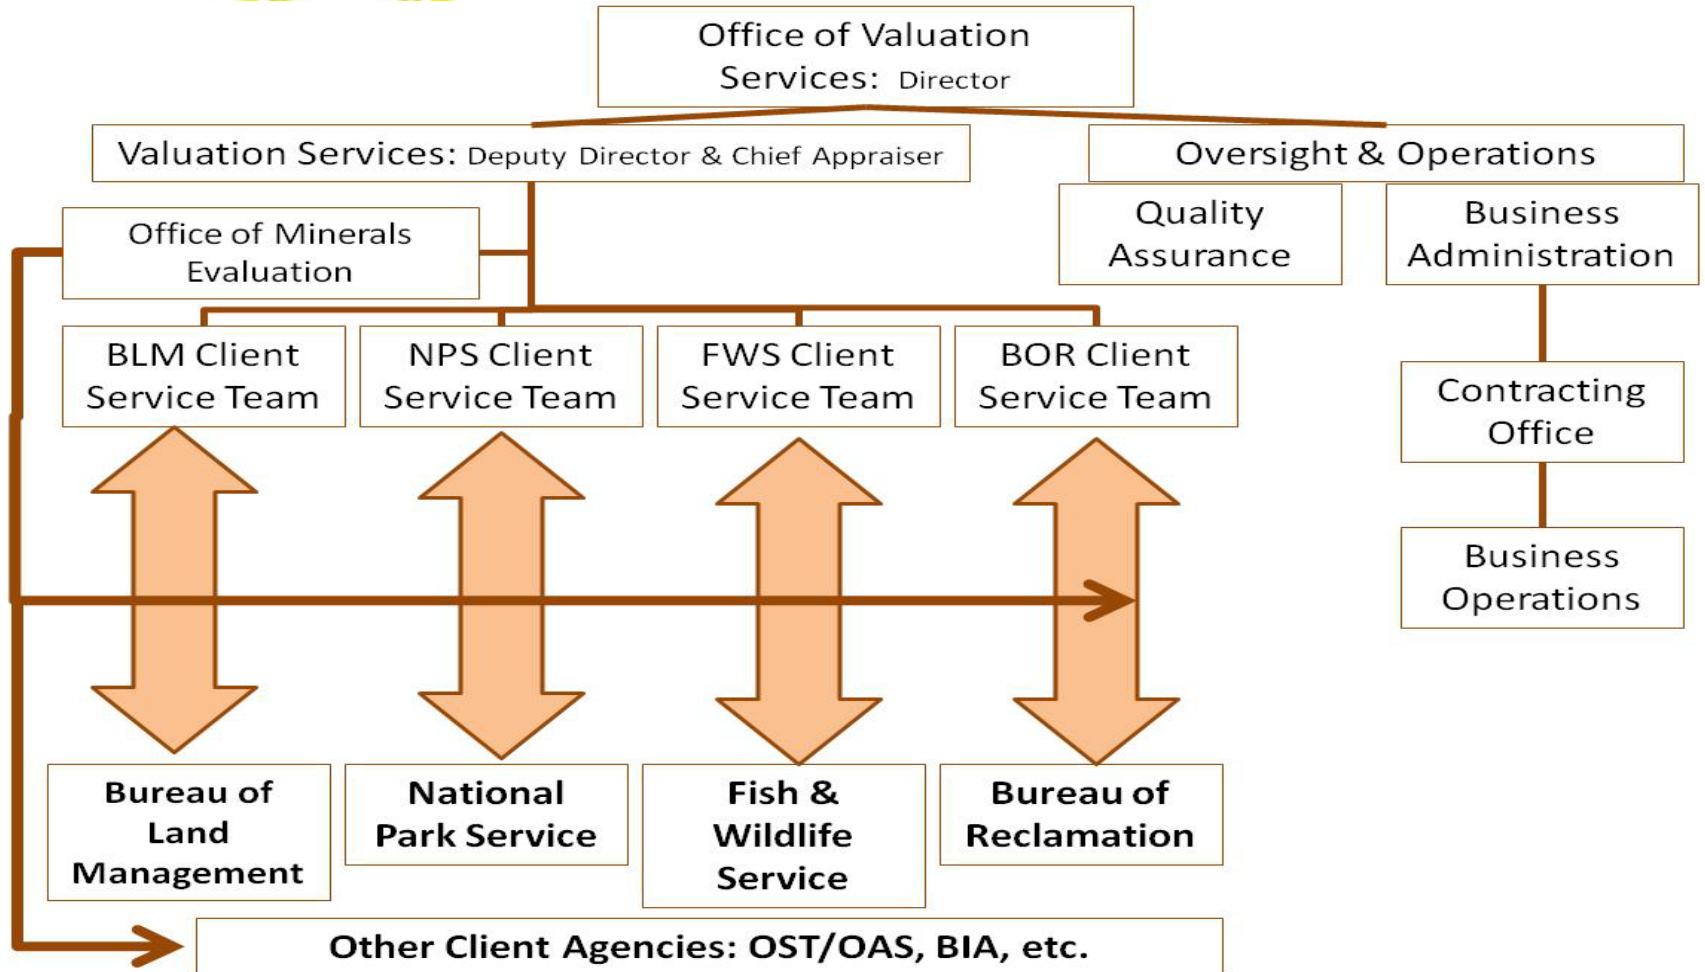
Office of Valuation Services: Director

Valuation Services: Deputy Director & Chief Appraiser

Oversight & Operations

Office of Minerals Evaluation

Quality Assurance

Business Administration

BLM Client Service Team

NPS Client Service Team

FWS Client Service Team

BOR Client Service Team

Contracting Office

Business Operations

Bureau of Land Management

National Park Service

Fish & Wildlife Service

Bureau of Reclamation

Other Client Agencies: OST/OAS, BIA, etc.